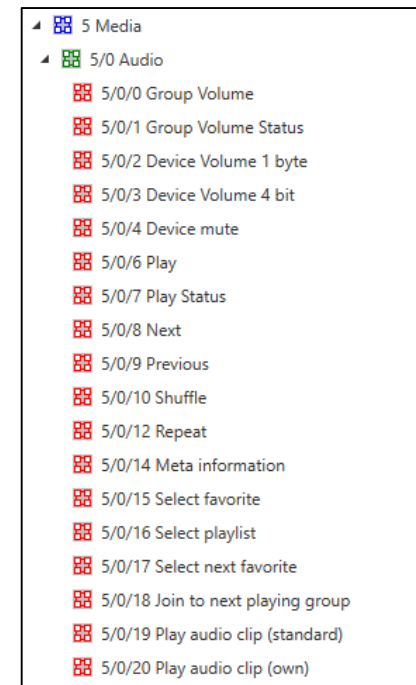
5 Media
5/0 Audio
5/0/0 Group Volume
5/0/1 Group Volume Status
5/0/2 Device Volume 1 byte
5/0/3 Device Volume 4 bit
5/0/4 Device mute
5/0/6 Play
5/0/7 Play Status
5/0/8 Next
5/0/9 Previous
5/0/10 Shuffle
5/0/12 Repeat
5/0/14 Meta information
5/0/15 Select favorite
5/0/16 Select playlist
5/0/17 Select next favorite
5/0/18 Join to next playing group
5/0/19 Play audio clip (standard)
5/0/20 Play audio clip (own)